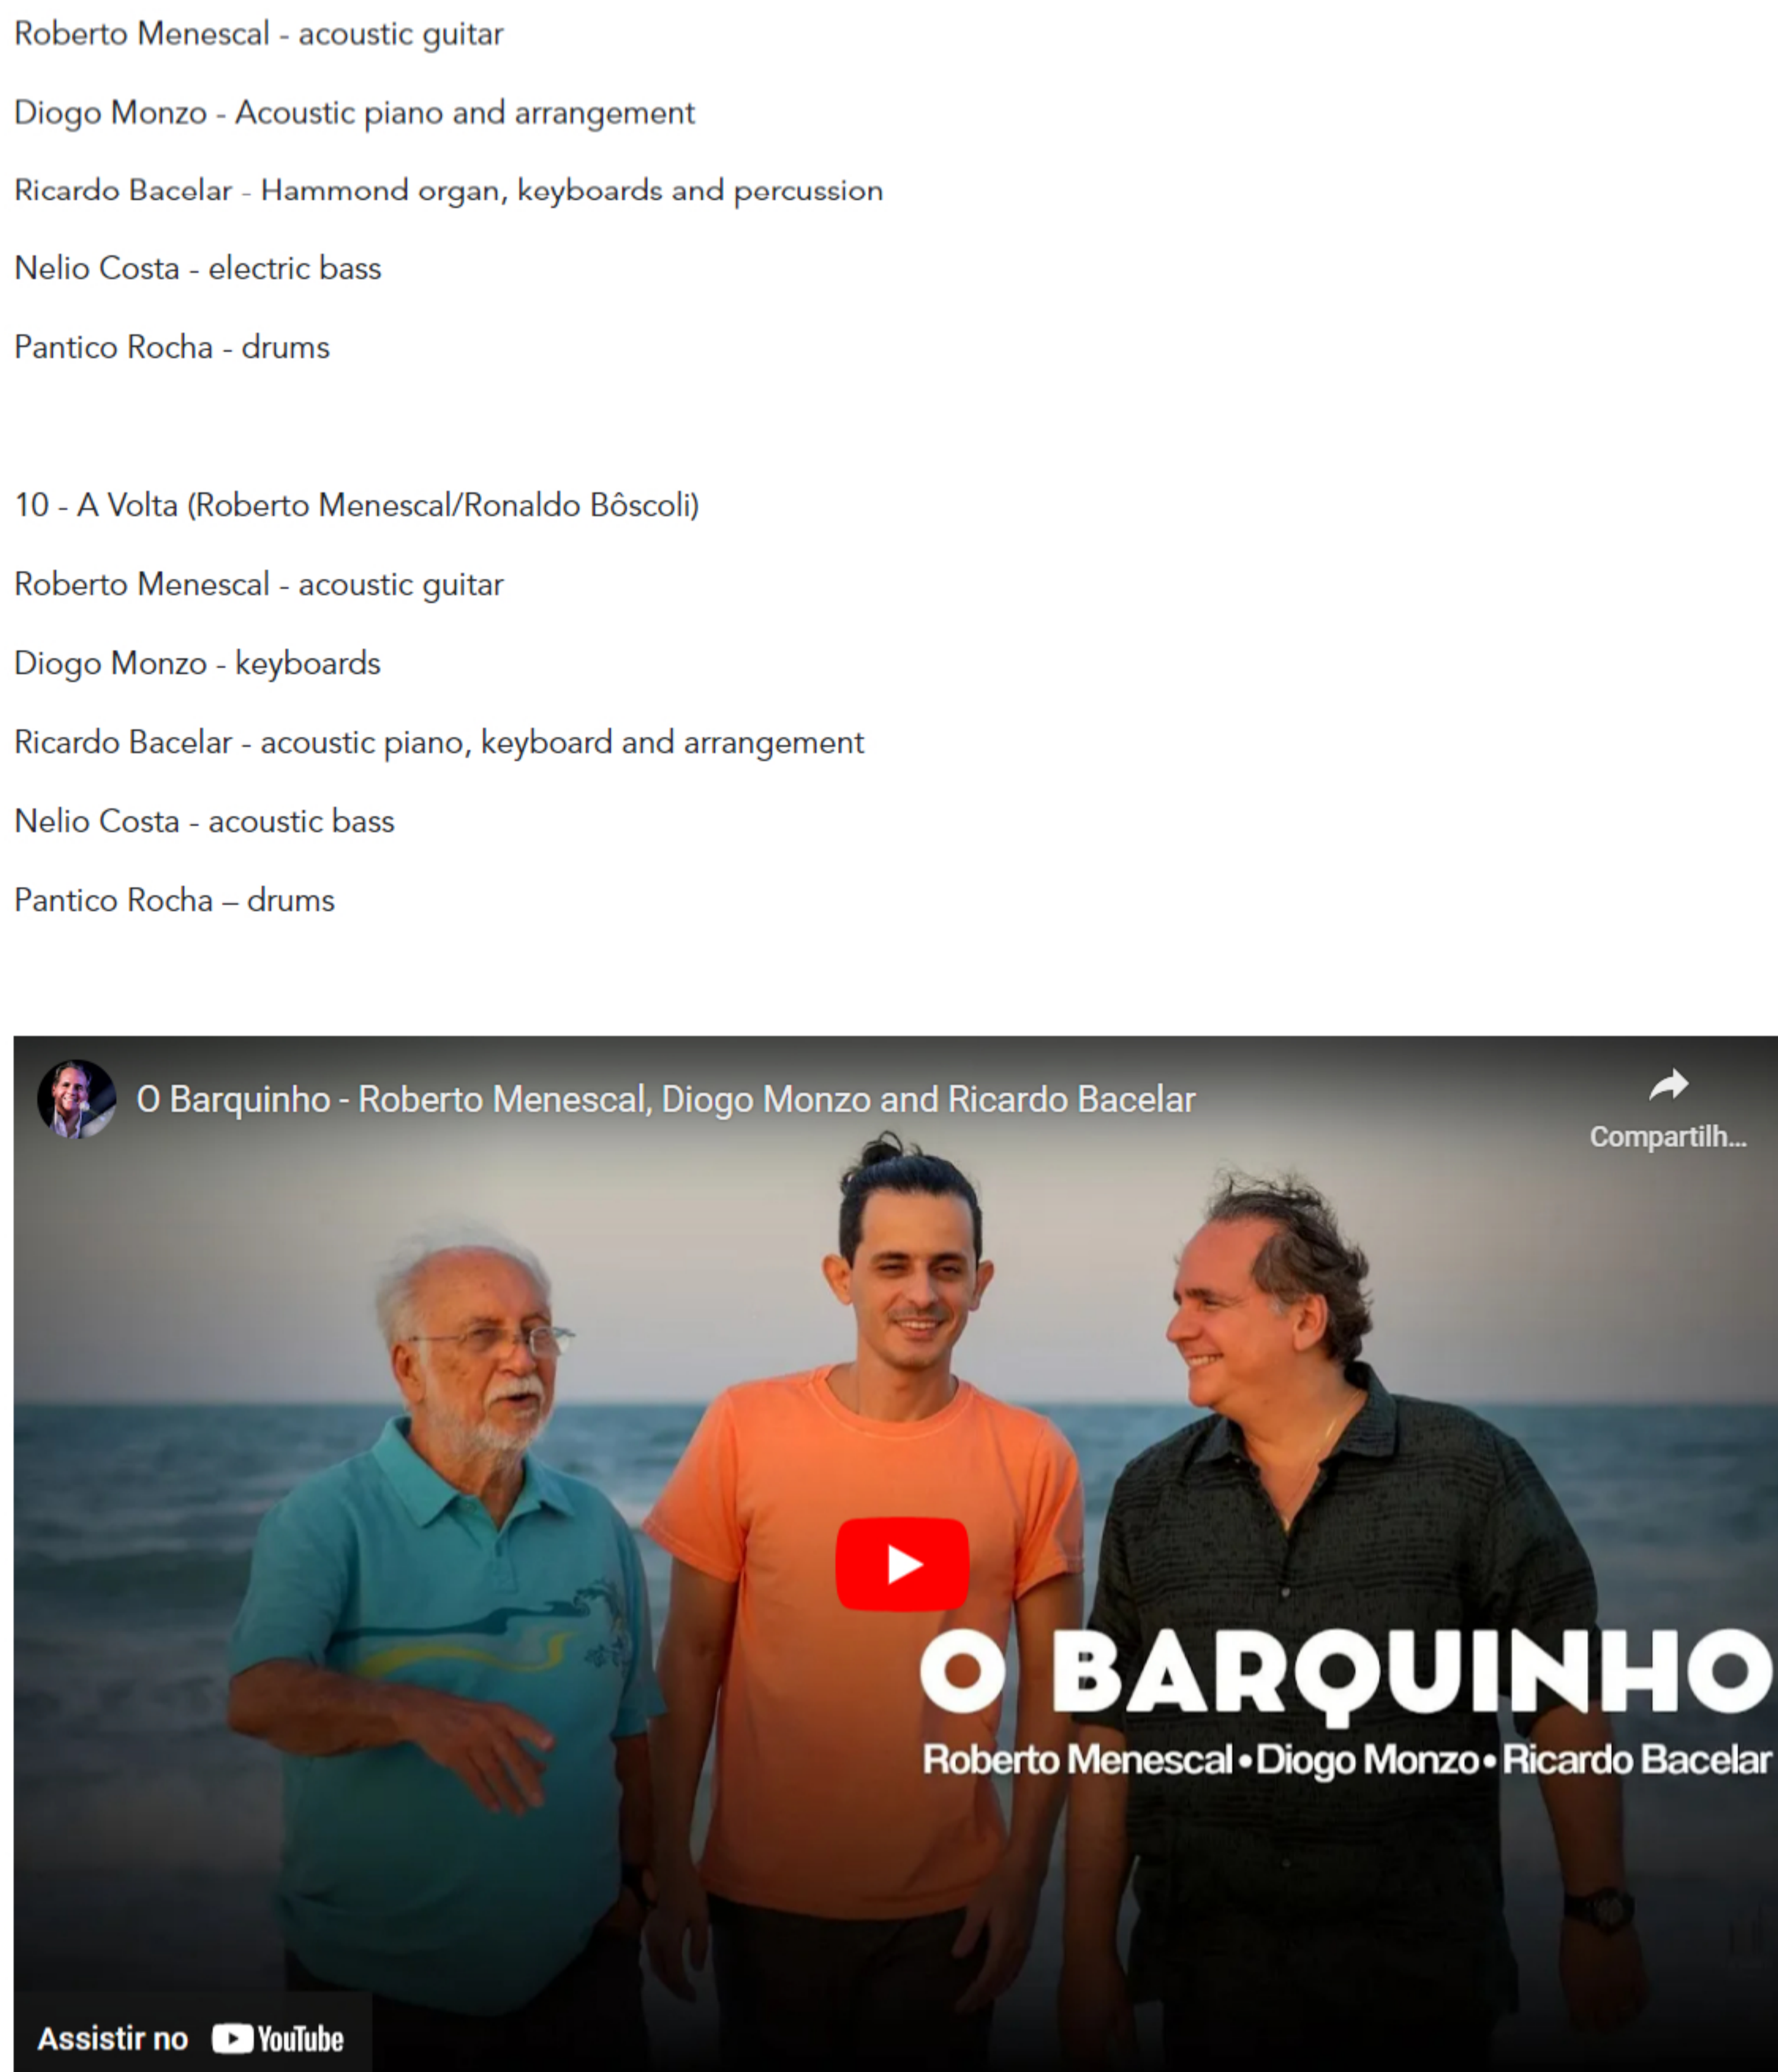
Roberto Menescal - acoustic guitar

Diogo Monzo - Acoustic piano and arrangement

Ricardo Bacelar - Hammond organ, keyboards and percussion

Nelio Costa - electric bass

Pantico Rocha - drums

10 - A Volta (Roberto Menescal/Ronaldo Bôscoli)

Roberto Menescal - acoustic guitar

Diogo Monzo - keyboards

Ricardo Bacelar - acoustic piano, keyboard and arrangement

Nelio Costa - acoustic bass

Pantico Rocha – drums

O Barquinho - Roberto Menescal, Diogo Monzo and Ricardo Bacelar

Compartilh...

O BARQUINHO

Roberto Menescal • Diogo Monzo • Ricardo Bacelar

Assistir no YouTube